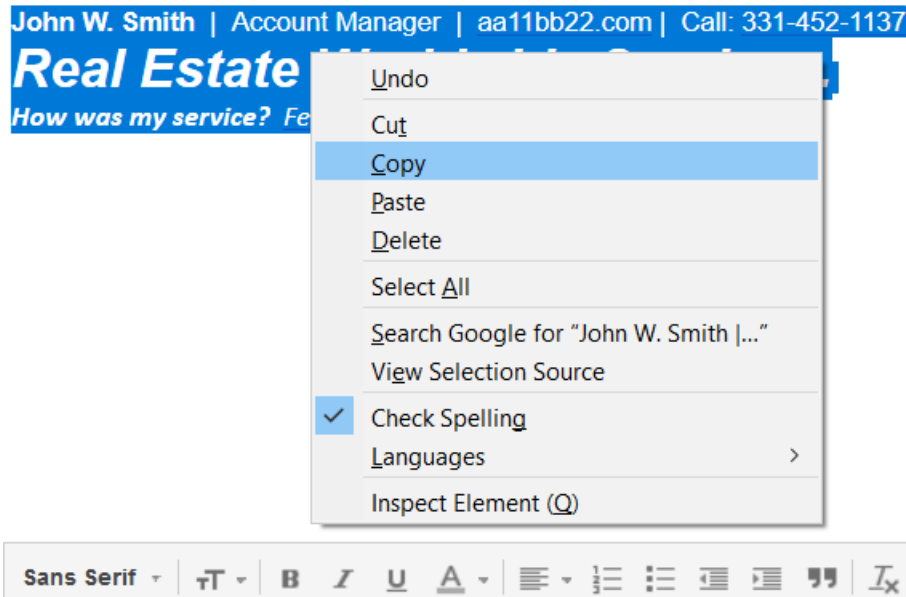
John W. Smith | Account Manager | aa11bb22.com | Call: 331-452-1137

Real Estate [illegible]

How was my service? Fe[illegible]

Undo

Cut

Copy

Paste

Delete

Select All

Search Google for "John W. Smith |..."

View Selection Source

Check Spelling

Languages

Inspect Element (Q)

Sans Serif